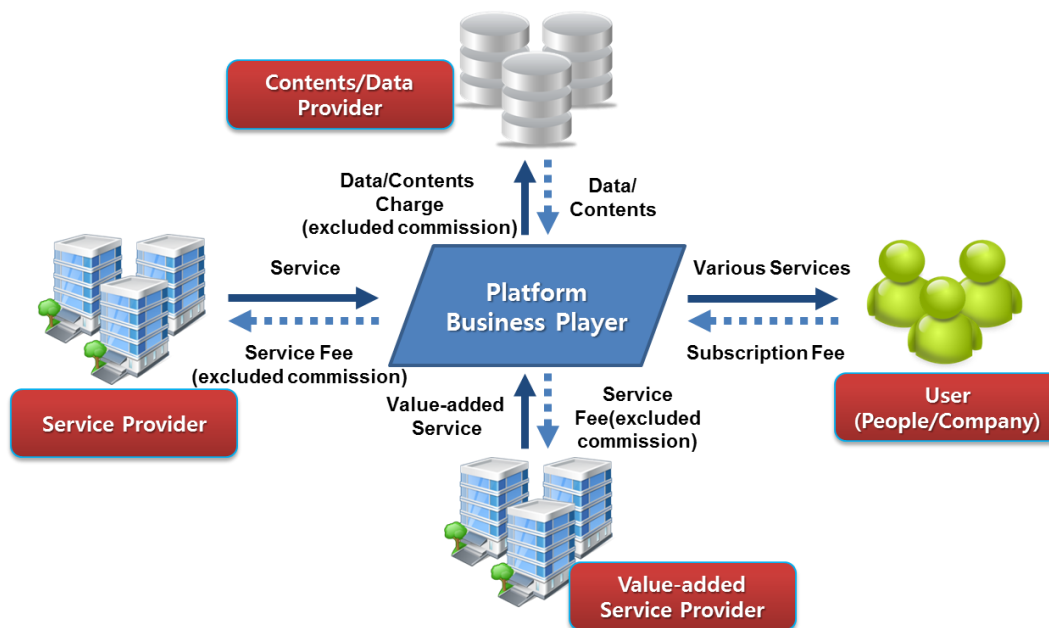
Contents/Data Provider

Data/Contents Charge (excluded commission)

Data/ Contents

Service

Service Fee (excluded commission)

Platform Business Player

Various Services

Subscription Fee

Service Provider

Value-added Service

Service Fee(excluded commission)

User (People/Company)

Value-added Service Provider